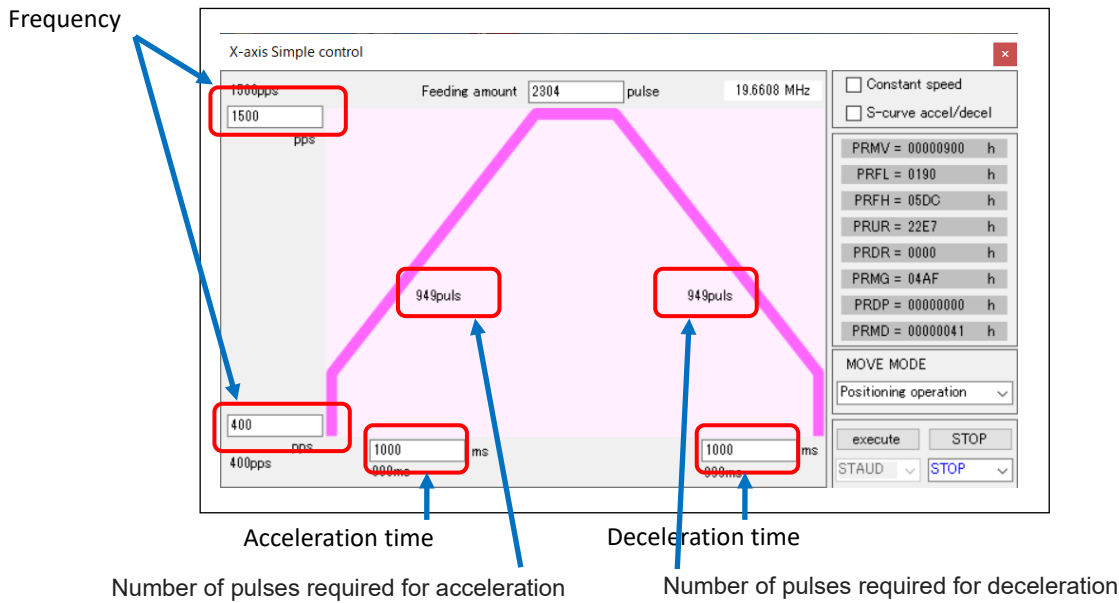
Frequency

X-axis Simple control

×

1500pps

1500

pps

Feeding amount 2304 pulse

19.6608 MHz

Constant speed

S-curve accel/decel

PRMV = 00000900 h

PRFL = 0190 h

PRFH = 05DC h

PRUR = 22E7 h

PRDR = 0000 h

PRMG = 04AF h

PRDP = 00000000 h

PRMD = 00000041 h

949puls

949puls

MOVE MODE

Positioning operation

400

pps

400pps

1000 ms

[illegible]ms

1000 ms

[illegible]ms

execute

STOP

STAUD

STOP

Acceleration time

Deceleration time

Number of pulses required for acceleration

Number of pulses required for deceleration